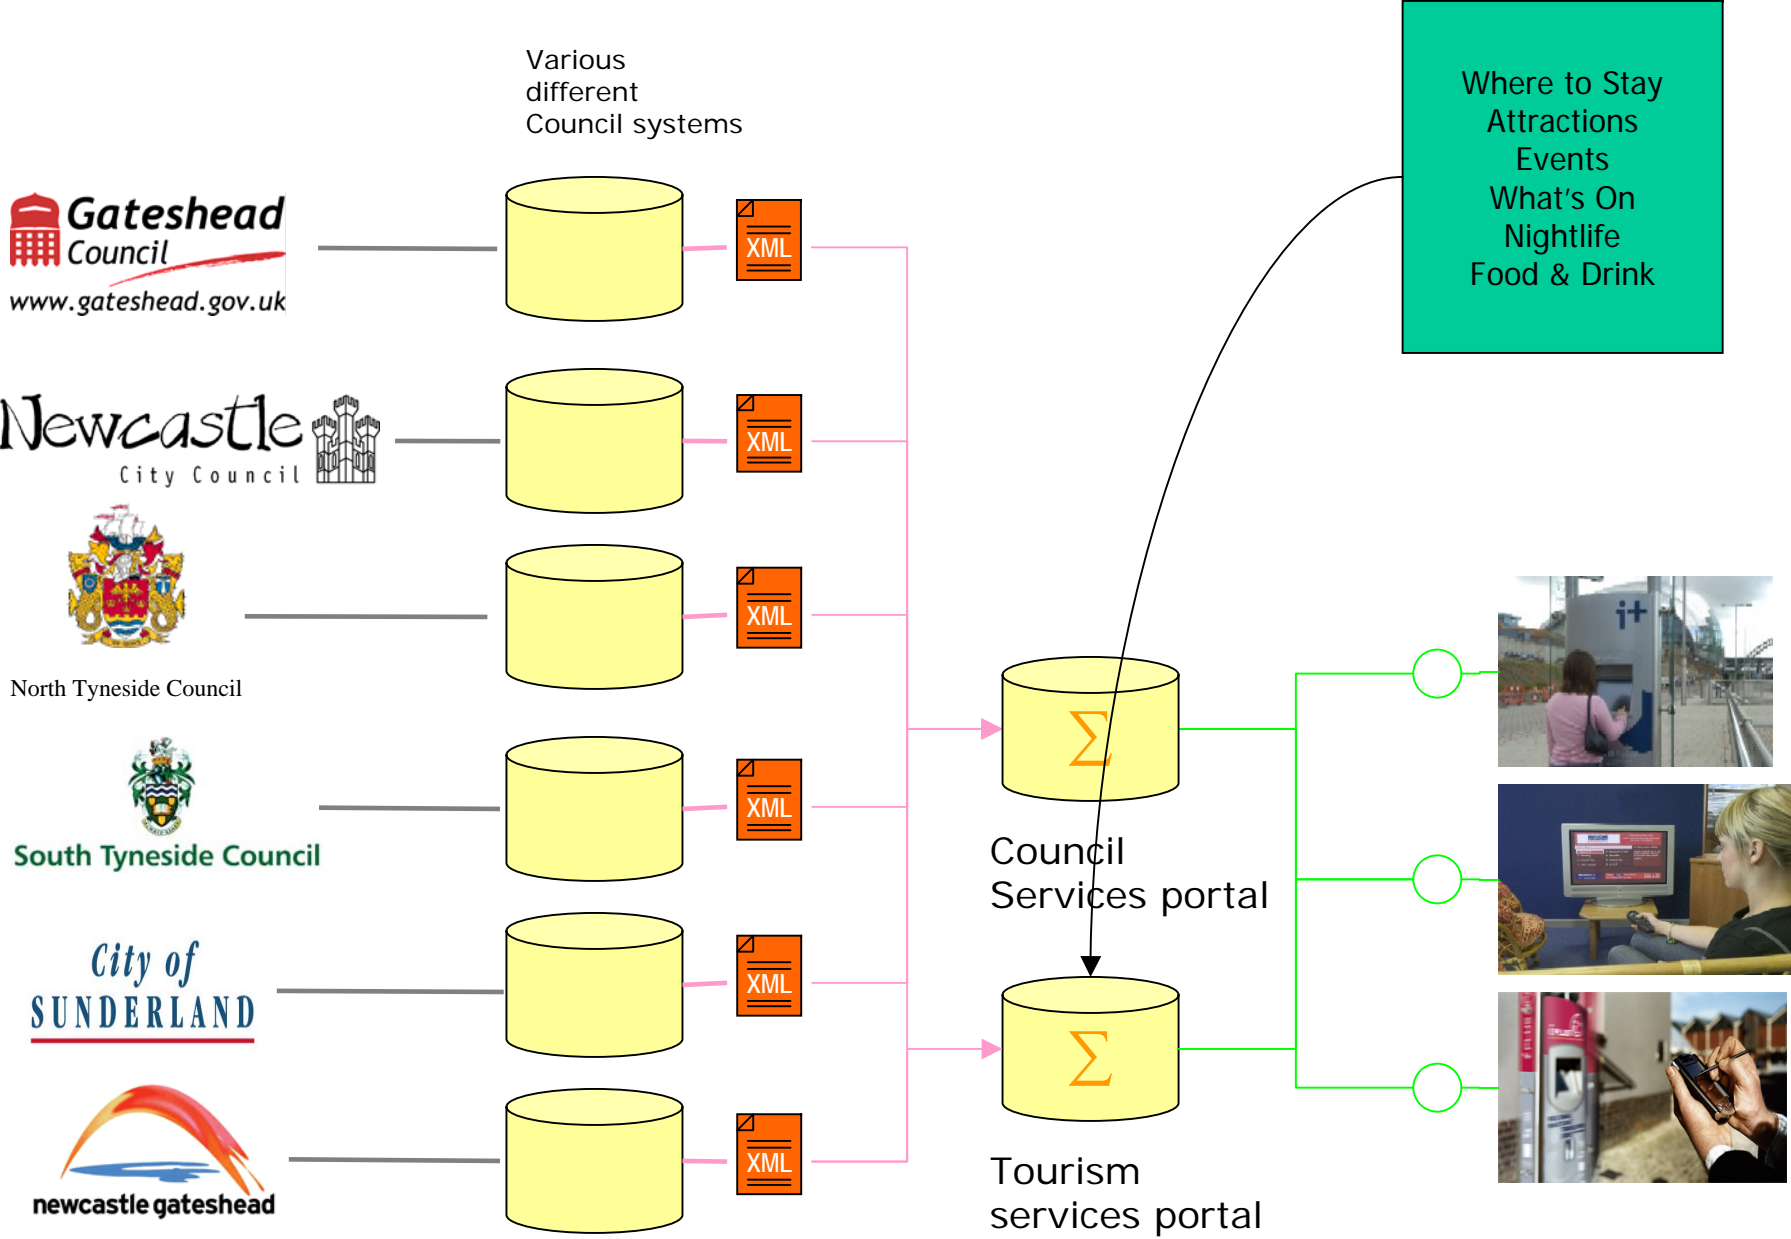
Various different Council systems

Where to Stay
Attractions
Events
What's On
Nightlife
Food & Drink

Gateshead Council
www.gateshead.gov.uk

XML

Newcastle City Council

XML

XML

North Tyneside Council

XML

South Tyneside Council

XML

City of SUNDERLAND

XML

newcastle gateshead

XML

$\Sigma$

Council Services portal

$\Sigma$

Tourism services portal

i+